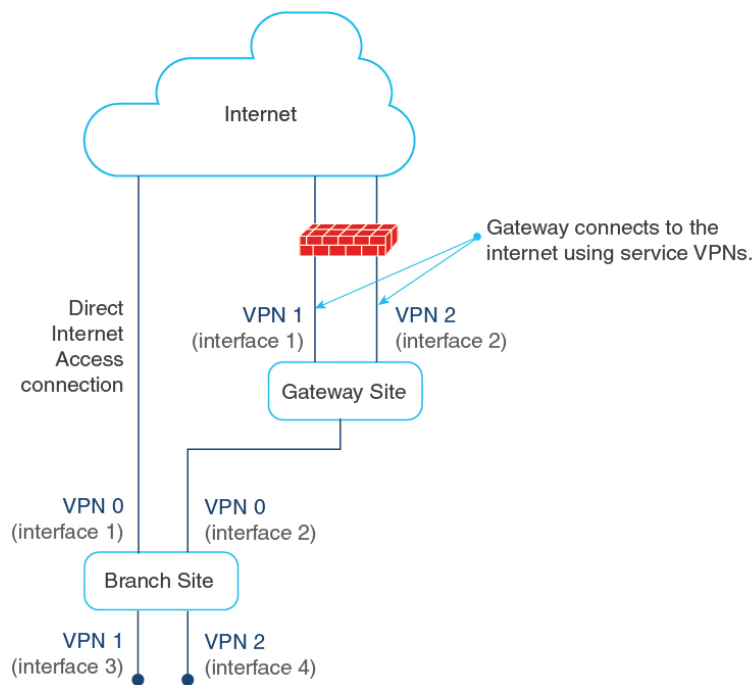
Internet

Gateway connects to the internet using service VPNs.

Direct Internet Access connection

VPN 1 (interface 1)

VPN 2 (interface 2)

Gateway Site

VPN 0 (interface 1)

VPN 0 (interface 2)

Branch Site

VPN 1 (interface 3)

VPN 2 (interface 4)